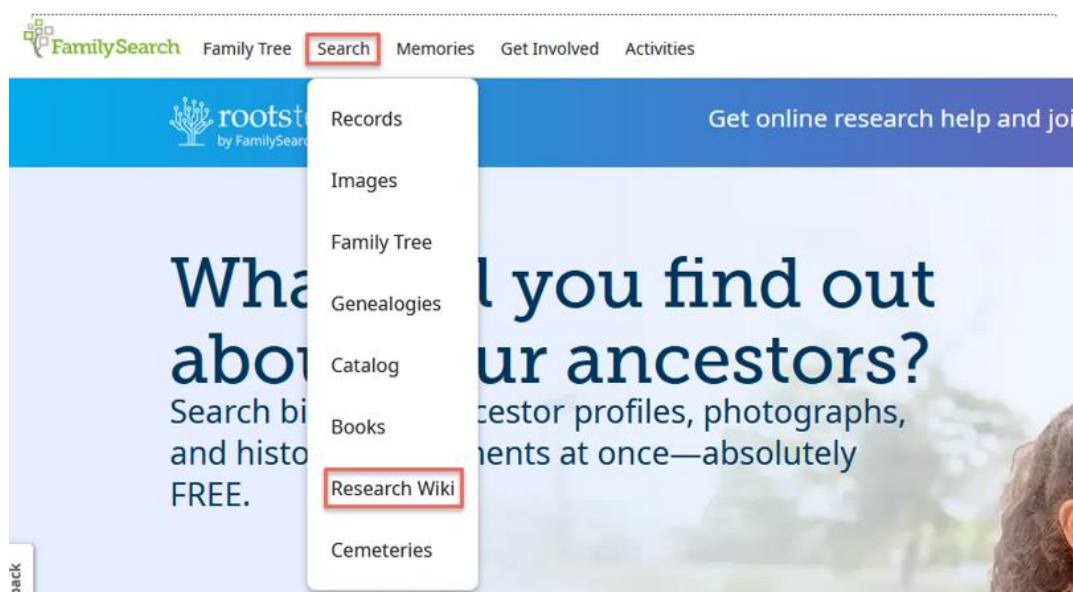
FamilySearch Family Tree Search Memories Get Involved Activities

Records
Images
Family Tree
Genealogies
Catalog
Books
Research Wiki
Cemeteries

rootst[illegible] by FamilySear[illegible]

Get online research help and joi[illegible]

Wha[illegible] l you find out abou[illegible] ur ancestors?

Search bi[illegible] cestor profiles, photographs, and histo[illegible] nents at once—absolutely FREE.

ack